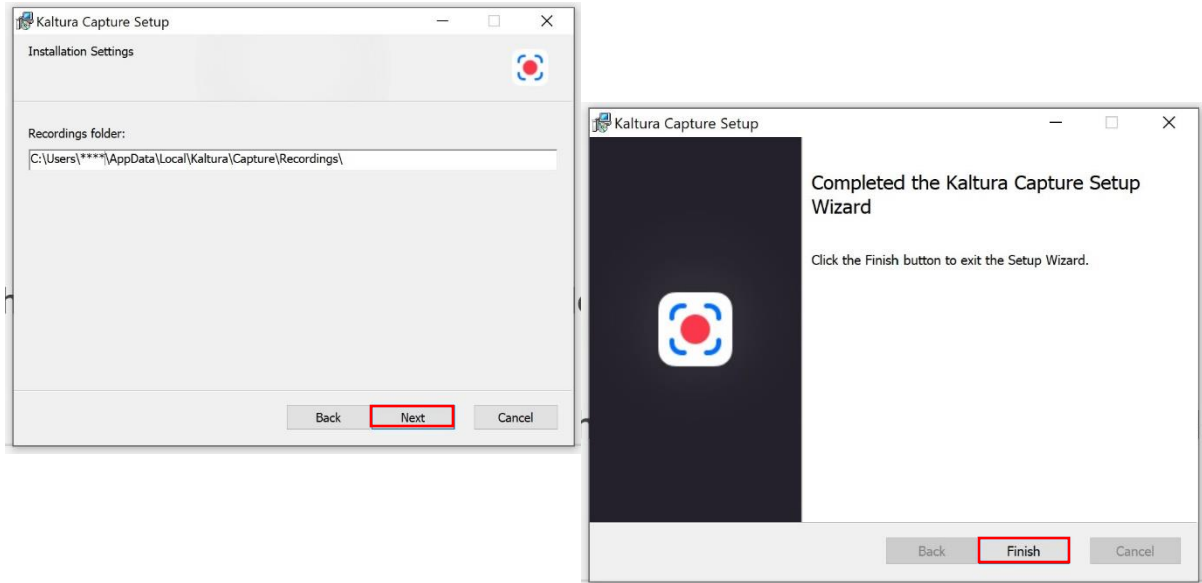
Kaltura Capture Setup

Installation Settings

Recordings folder:

C:\Users\****\AppData\Local\Kaltura\Capture\Recordings\

Back Next Cancel

Kaltura Capture Setup

Completed the Kaltura Capture Setup Wizard

Click the Finish button to exit the Setup Wizard.

Back Finish Cancel